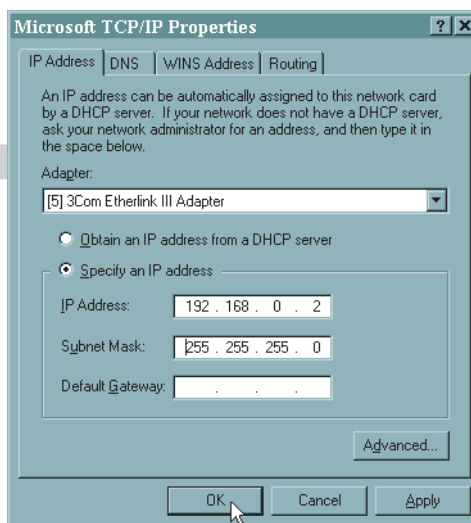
Microsoft TCP/IP Properties

?
X

IP Address
DNS
WINS Address
Routing

An IP address can be automatically assigned to this network card by a DHCP server. If your network does not have a DHCP server, ask your network administrator for an address, and then type it in the space below.

Adapter:

[5] 3Com Etherlink III Adapter

Obtain an IP address from a DHCP server

Specify an IP address

IP Address: 192 . 168 . 0 . 2

Subnet Mask: 255 . 255 . 255 . 0

Default Gateway: . . .

Advanced...

OK
Cancel
Apply